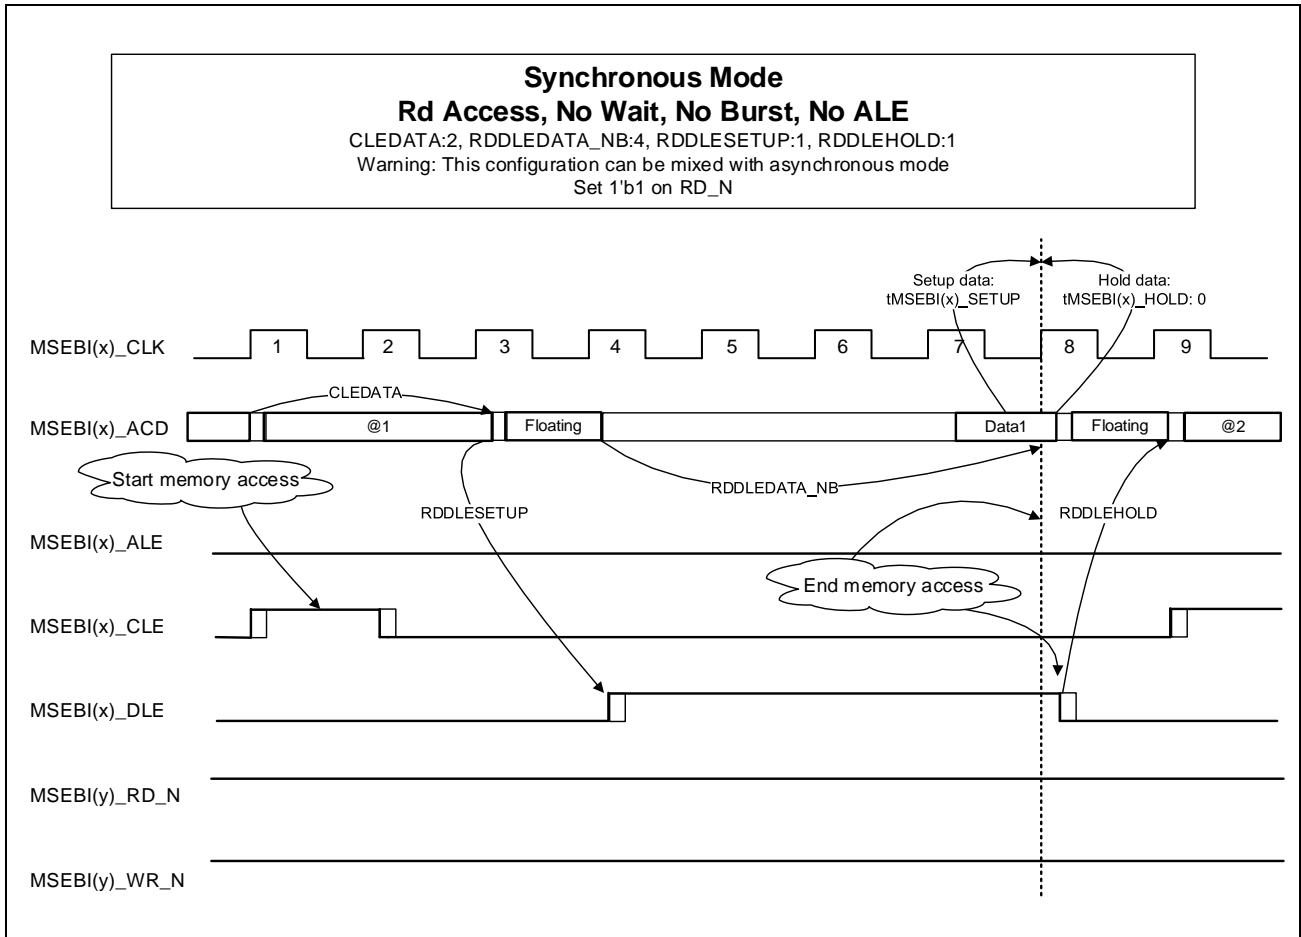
Synchronous Mode
Rd Access, No Wait, No Burst, No ALE
CLEDATA:2, RDDLEDATA_NB:4, RDDLESETUP:1, RDDLEHOLD:1
Warning: This configuration can be mixed with asynchronous mode
Set 1'b1 on RD_N

Setup data:
tMSEBI(x)_SETUP

Hold data:
tMSEBI(x)_HOLD: 0

MSEBI(x)_CLK
1
2
3
4
5
6
7
8
9

CLEDATA

MSEBI(x)_ACD
@1
Floating
Data1
Floating
@2

Start memory access

RDDLEDATA_NB

RDDLESETUP

RDDLEHOLD

MSEBI(x)_ALE

End memory access

MSEBI(x)_CLE

MSEBI(x)_DLE

MSEBI(y)_RD_N

MSEBI(y)_WR_N